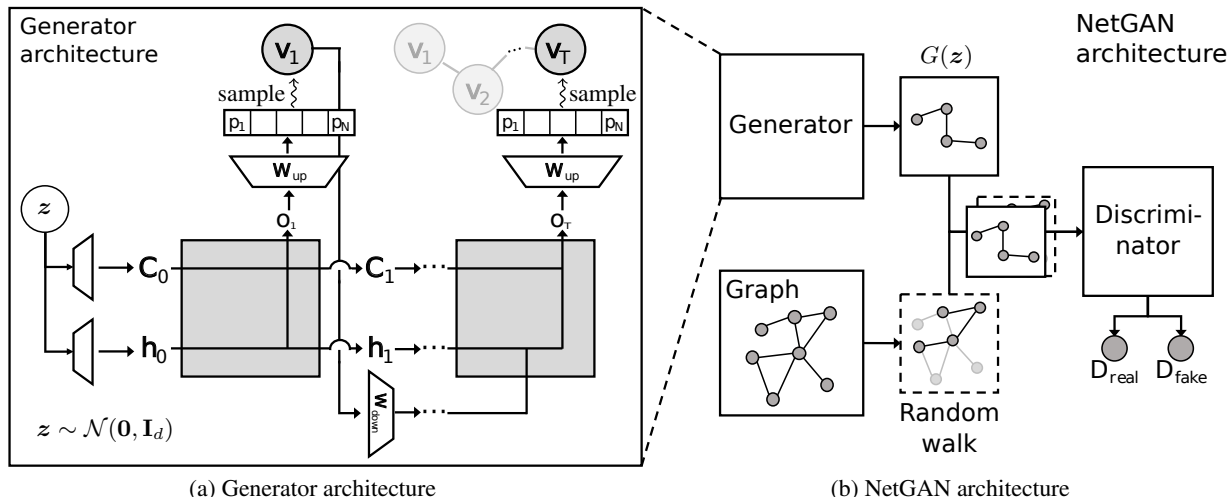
Generator architecture

$v_1$

$v_1$

$v_2$

$v_T$

sample

sample

$p_1$ $p_N$

$p_1$ $p_N$

$W_{up}$

$W_{up}$

$z$

$o_1$

$o_T$

$C_0$

$C_1$

$h_0$

$h_1$

$W_{down}$

$z \sim \mathcal{N}(\mathbf{0}, \mathbf{I}_d)$

(a) Generator architecture

NetGAN architecture

$G(z)$

Generator

Discriminator

Graph

Random walk

$D_{real}$

$D_{fake}$

(b) NetGAN architecture